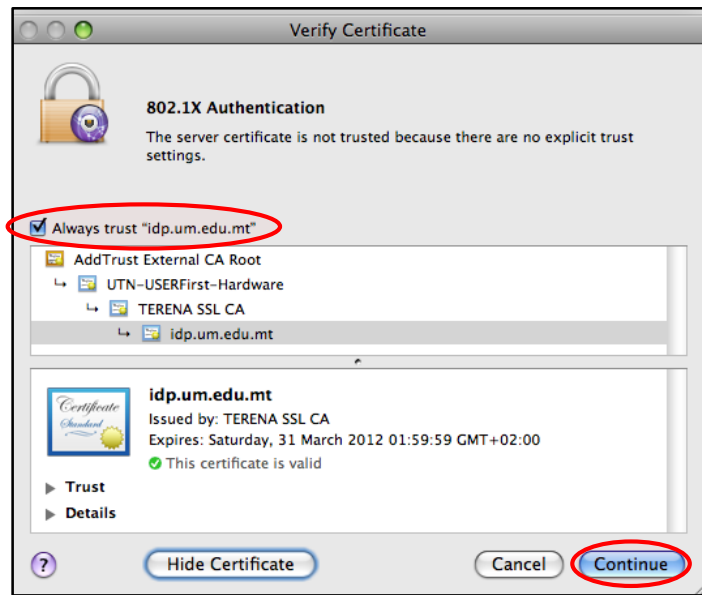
Verify Certificate

802.1X Authentication

The server certificate is not trusted because there are no explicit trust settings.

Always trust "idp.um.edu.mt"

AddTrust External CA Root

UTN-USERFirst-Hardware

TERENA SSL CA

idp.um.edu.mt

Certificate Standard

idp.um.edu.mt

Issued by: TERENA SSL CA

Expires: Saturday, 31 March 2012 01:59:59 GMT+02:00

This certificate is valid

Trust

Details

?

Hide Certificate

Cancel

Continue